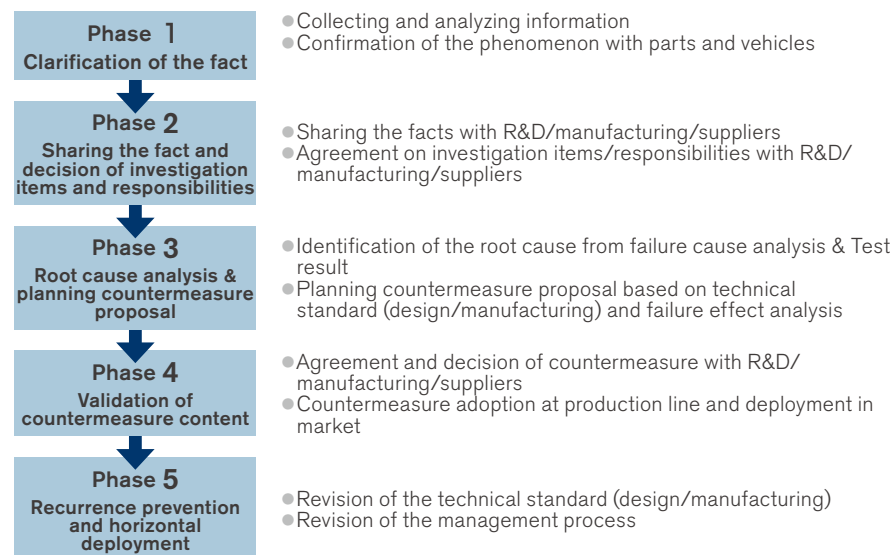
Phase 1
Clarification of the fact

●Collecting and analyzing information
●Confirmation of the phenomenon with parts and vehicles

Phase 2
Sharing the fact and decision of investigation items and responsibilities

●Sharing the facts with R&D/manufacturing/suppliers
●Agreement on investigation items/responsibilities with R&D/manufacturing/suppliers

Phase 3
Root cause analysis & planning countermeasure proposal

●Identification of the root cause from failure cause analysis & Test result
●Planning countermeasure proposal based on technical standard (design/manufacturing) and failure effect analysis

Phase 4
Validation of countermeasure content

●Agreement and decision of countermeasure with R&D/manufacturing/suppliers
●Countermeasure adoption at production line and deployment in market

Phase 5
Recurrence prevention and horizontal deployment

●Revision of the technical standard (design/manufacturing)
●Revision of the management process